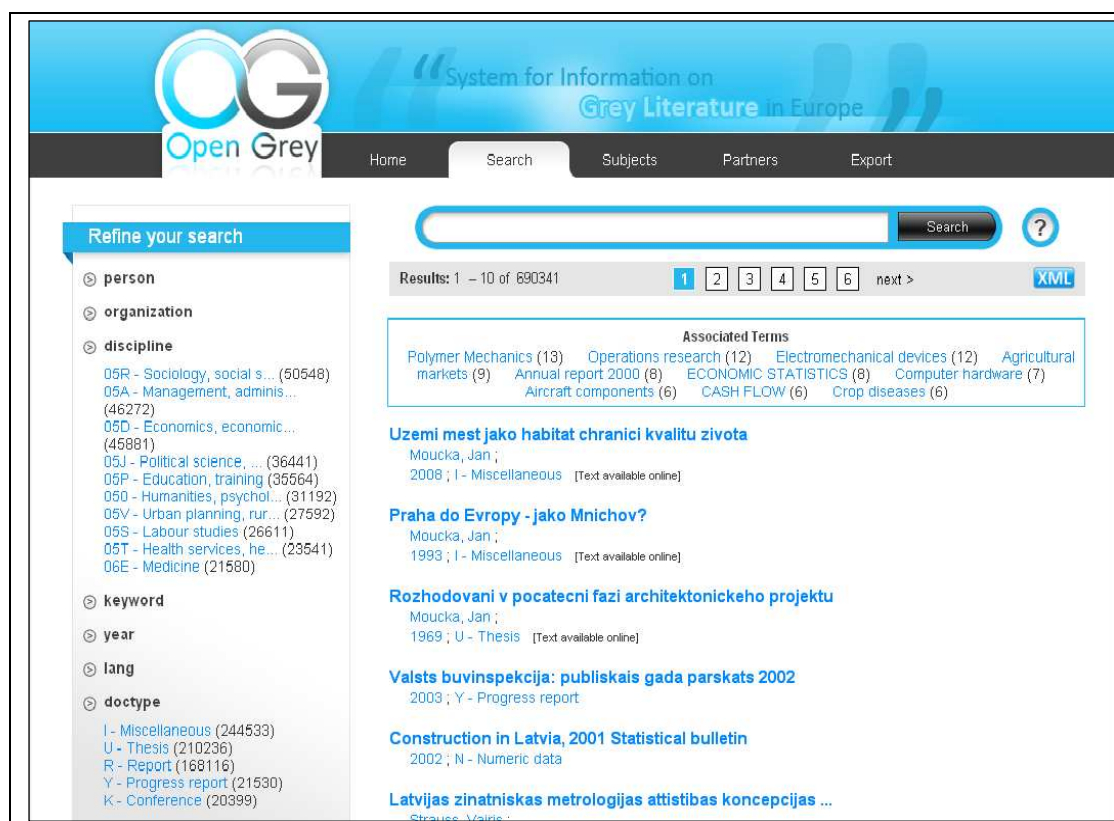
OG
Open Grey

"System for Information on Grey Literature in Europe"

Home | Search | Subjects | Partners | Export

Refine your search

person
organization
discipline
05R - Sociology, social s... (50548)
05A - Management, adminis... (46272)
05D - Economics, economic... (45881)
05J - Political science, ... (36441)
05P - Education, training (35564)
050 - Humanities, psychol... (31192)
05V - Urban planning, rur... (27592)
05S - Labour studies (26611)
05T - Health services, he... (23541)
06E - Medicine (21580)
keyword
year
lang
doctype
I - Miscellaneous (244533)
U - Thesis (210236)
R - Report (168116)
Y - Progress report (21530)
K - Conference (20399)

Search
?

Results: 1 – 10 of 690341
1 2 3 4 5 6 next >
XML

Associated Terms
Polymer Mechanics (13) Operations research (12) Electromechanical devices (12) Agricultural markets (9) Annual report 2000 (8) ECONOMIC STATISTICS (8) Computer hardware (7) Aircraft components (6) CASH FLOW (6) Crop diseases (6)

Uzemi mest jako habitat chranici kvalitu zivota
Moucka, Jan ;
2008 ; I - Miscellaneous [Text available online]

Praha do Evropy - jako Mnichov?
Moucka, Jan ;
1993 ; I - Miscellaneous [Text available online]

Rozhodovani v pocatecni fazi architektonickeho projektu
Moucka, Jan ;
1969 ; U - Thesis [Text available online]

Valsts buvinspekcija: publiskais gada parskats 2002
2003 ; Y - Progress report

Construction in Latvia, 2001 Statistical bulletin
2002 ; N - Numeric data

Latvijas zinatniskas metrologijas attistibas koncepcijas ...
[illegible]